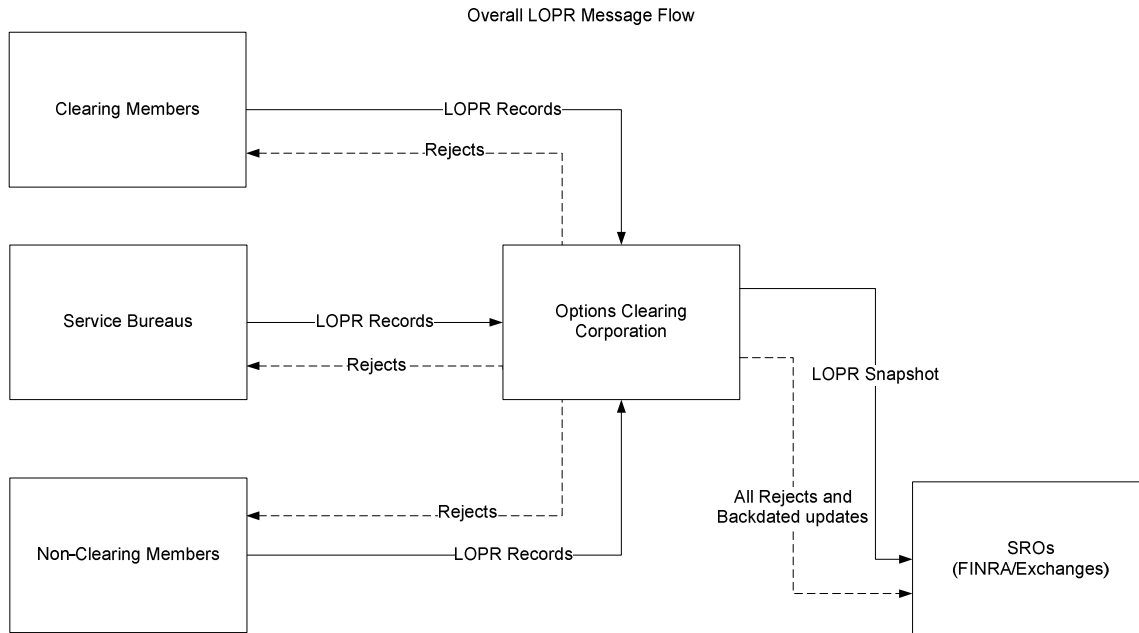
Overall LOPR Message Flow

Clearing Members

LOPR Records

Rejects

Service Bureaus

LOPR Records

Rejects

Options Clearing Corporation

LOPR Snapshot

Rejects

All Rejects and Backdated updates

Non-Clearing Members

LOPR Records

SROs (FINRA/Exchanges)